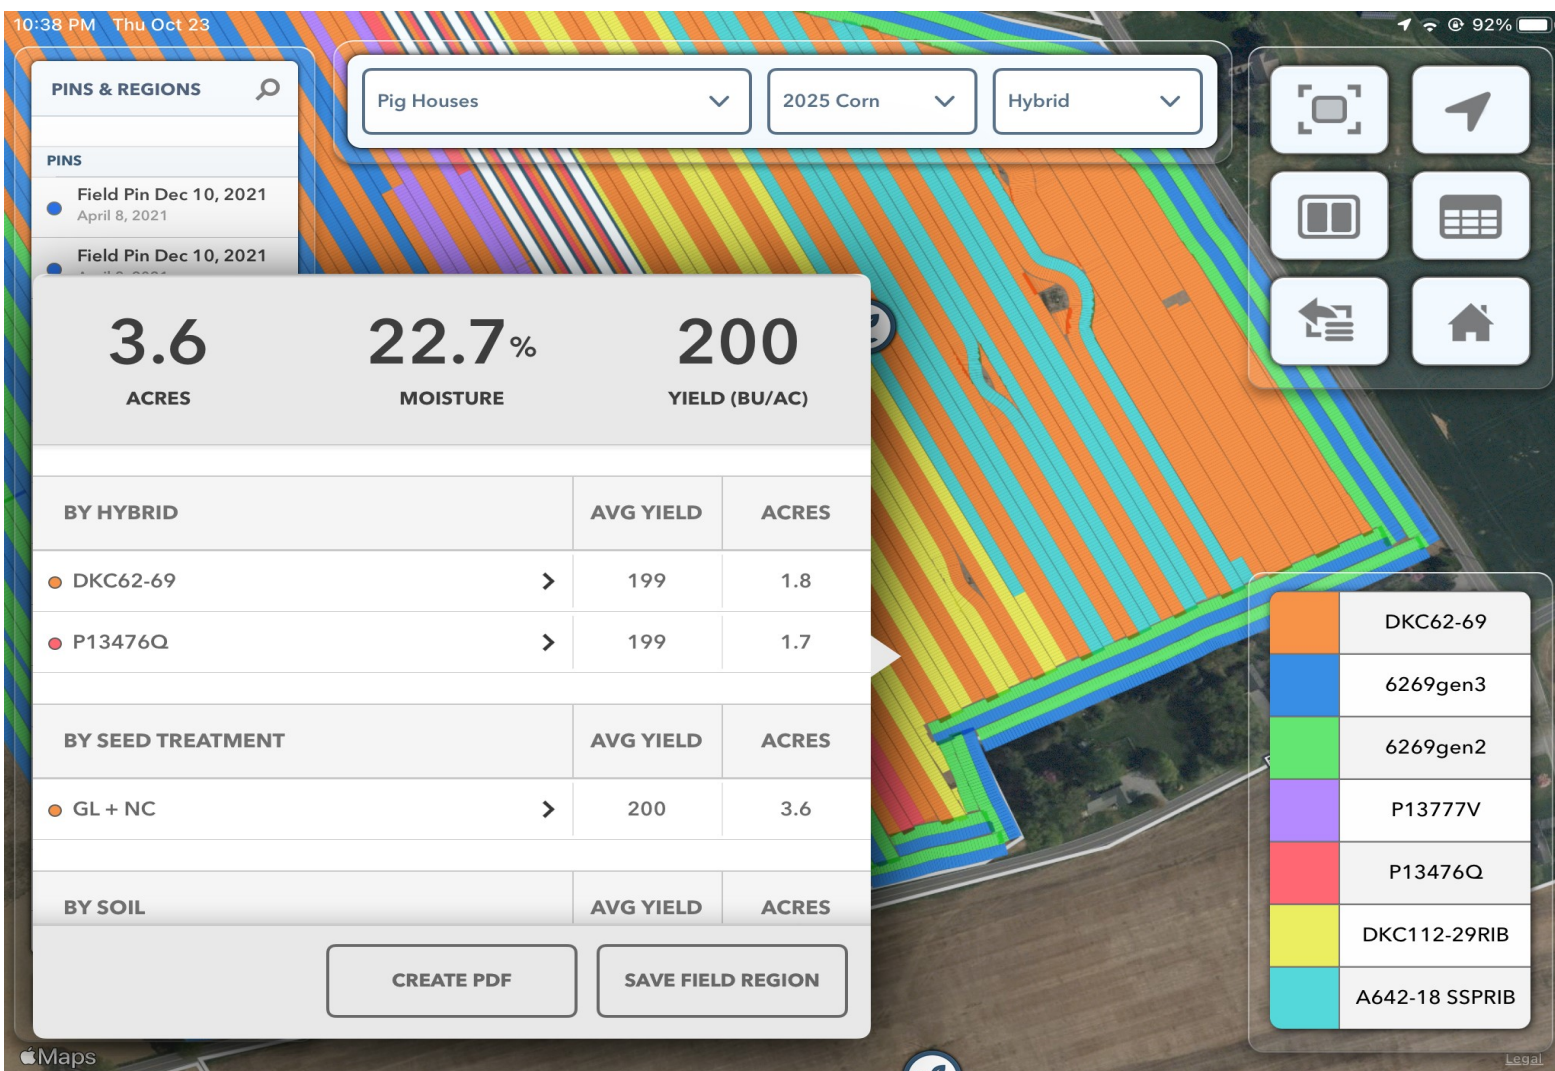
10:38 PM Thu Oct 23

92%

PINS & REGIONS

PINS

Field Pin Dec 10, 2021
April 8, 2021

Field Pin Dec 10, 2021
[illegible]

Pig Houses

2025 Corn

Hybrid

3.6
ACRES

22.7%
MOISTURE

200
YIELD (BU/AC)

| BY HYBRID | AVG YIELD | ACRES |
|---|---|---|
| DKC62-69 | 199 | 1.8 |
| P13476Q | 199 | 1.7 |

| BY SEED TREATMENT | AVG YIELD | ACRES |
|---|---|---|
| GL + NC | 200 | 3.6 |

| BY SOIL | AVG YIELD | ACRES |
|---|---|---|

CREATE PDF

SAVE FIELD REGION

DKC62-69
6269gen3
6269gen2
P13777V
P13476Q
DKC112-29RIB
A642-18 SSPRIB

Maps

Legal